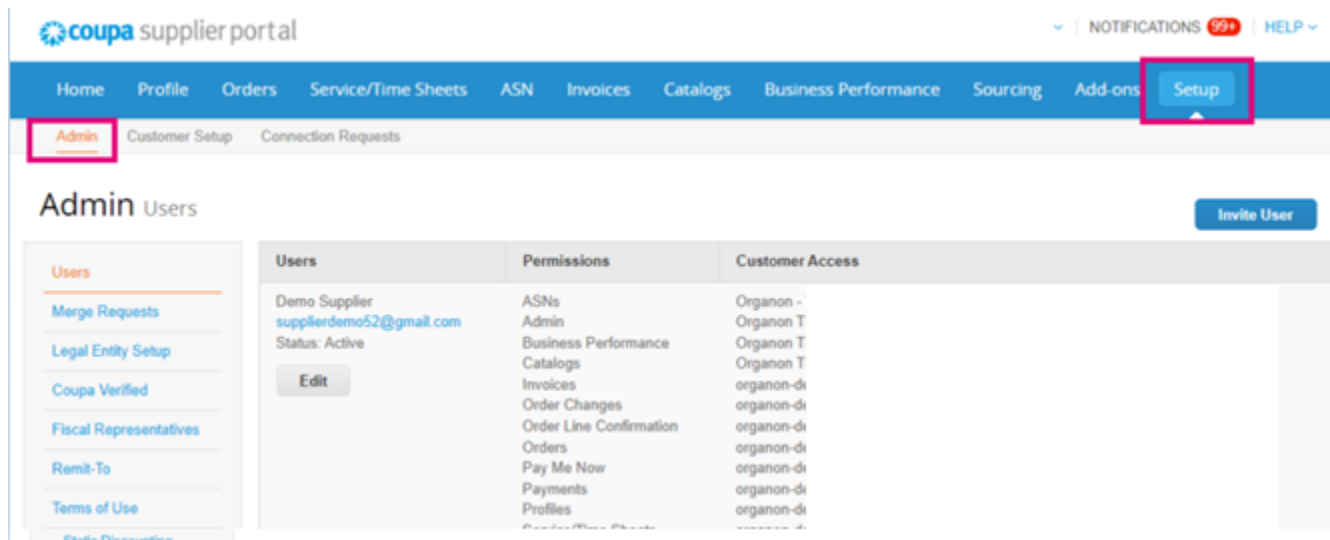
coupa supplier portal

NOTIFICATIONS 99+ | HELP

Home Profile Orders Service/Time Sheets ASN Invoices Catalogs Business Performance Sourcing Add-ons Setup

Admin Customer Setup Connection Requests

Admin Users

Invite User

Users
Merge Requests
Legal Entity Setup
Coupa Verified
Fiscal Representatives
Remit-To
Terms of Use
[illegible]

| Users | Permissions | Customer Access |
|---|---|---|
| Demo Supplier<br>supplierdemo52@gmail.com<br>Status: Active<br>Edit | ASNs<br>Admin<br>Business Performance<br>Catalogs<br>Invoices<br>Order Changes<br>Order Line Confirmation<br>Orders<br>Pay Me Now<br>Payments<br>Profiles<br>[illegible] | Organon -<br>Organon T<br>Organon T<br>Organon T<br>organon-de<br>organon-de<br>organon-de<br>organon-de<br>organon-de<br>organon-de<br>organon-de<br>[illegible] |